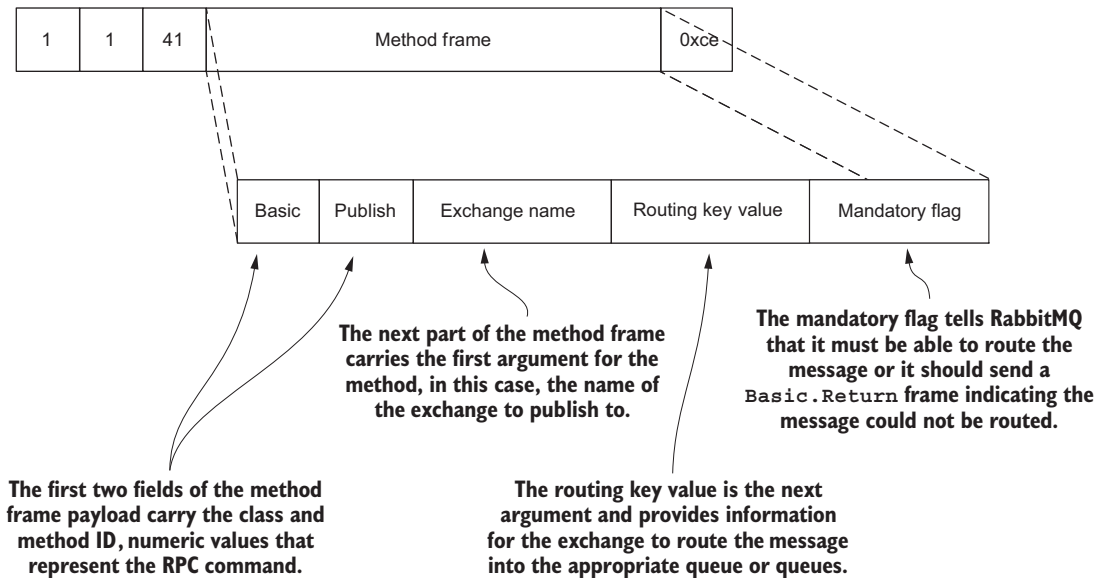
| 1 | 1 | 41 | Method frame | 0xce |
|---|---|---|---|---|

| Basic | Publish | Exchange name | Routing key value | Mandatory flag |
|---|---|---|---|---|

The next part of the method frame carries the first argument for the method, in this case, the name of the exchange to publish to.

The mandatory flag tells RabbitMQ that it must be able to route the message or it should send a Basic.Return frame indicating the message could not be routed.

The first two fields of the method frame payload carry the class and method ID, numeric values that represent the RPC command.

The routing key value is the next argument and provides information for the exchange to route the message into the appropriate queue or queues.